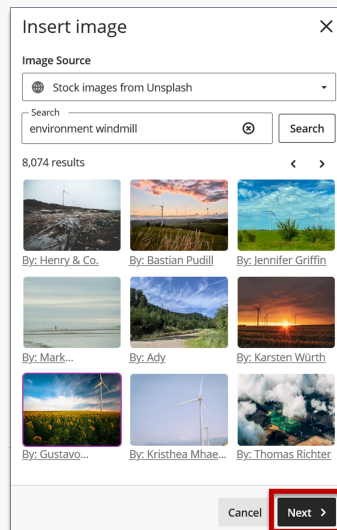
Insert image

Image Source

Stock images from Unsplash

Search

environment windmill

Search

8,074 results

By: Henry & Co.

By: Bastian Pudill

By: Jennifer Griffin

By: Mark...

By: Ady

By: Karsten Würth

By: Gustavo...

By: Kristhea Mhae...

By: Thomas Richter

Cancel

Next